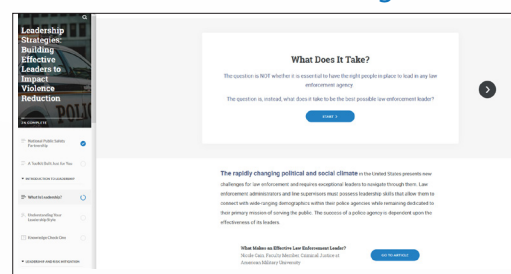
Leadership Strategies: Building Effective Leaders to Impact Violence Reduction

0% COMPLETE

National Public Safety Partnership

A Toolkit Built Just for You

INTRODUCTION TO LEADERSHIP

What is Leadership?

Understanding Your Leadership Style

Knowledge Check One

LEADERSHIP AND RISK MITIGATION

What Does It Take?

The question is NOT whether it is essential to have the right people in place to lead in any law enforcement agency.

The question is, instead, what does it take to be the best possible law enforcement leader?

START >

The rapidly changing political and social climate in the United States presents new challenges for law enforcement and requires exceptional leaders to navigate through them. Law enforcement administrators and line supervisors must possess leadership skills that allow them to connect with wide-ranging demographics within their police agencies while remaining dedicated to their primary mission of serving the public. The success of a police agency is dependent upon the effectiveness of its leaders.

What Makes an Effective Law Enforcement Leader?
Nicole Cain, Faculty Member, Criminal Justice at American Military University

GO TO ARTICLE